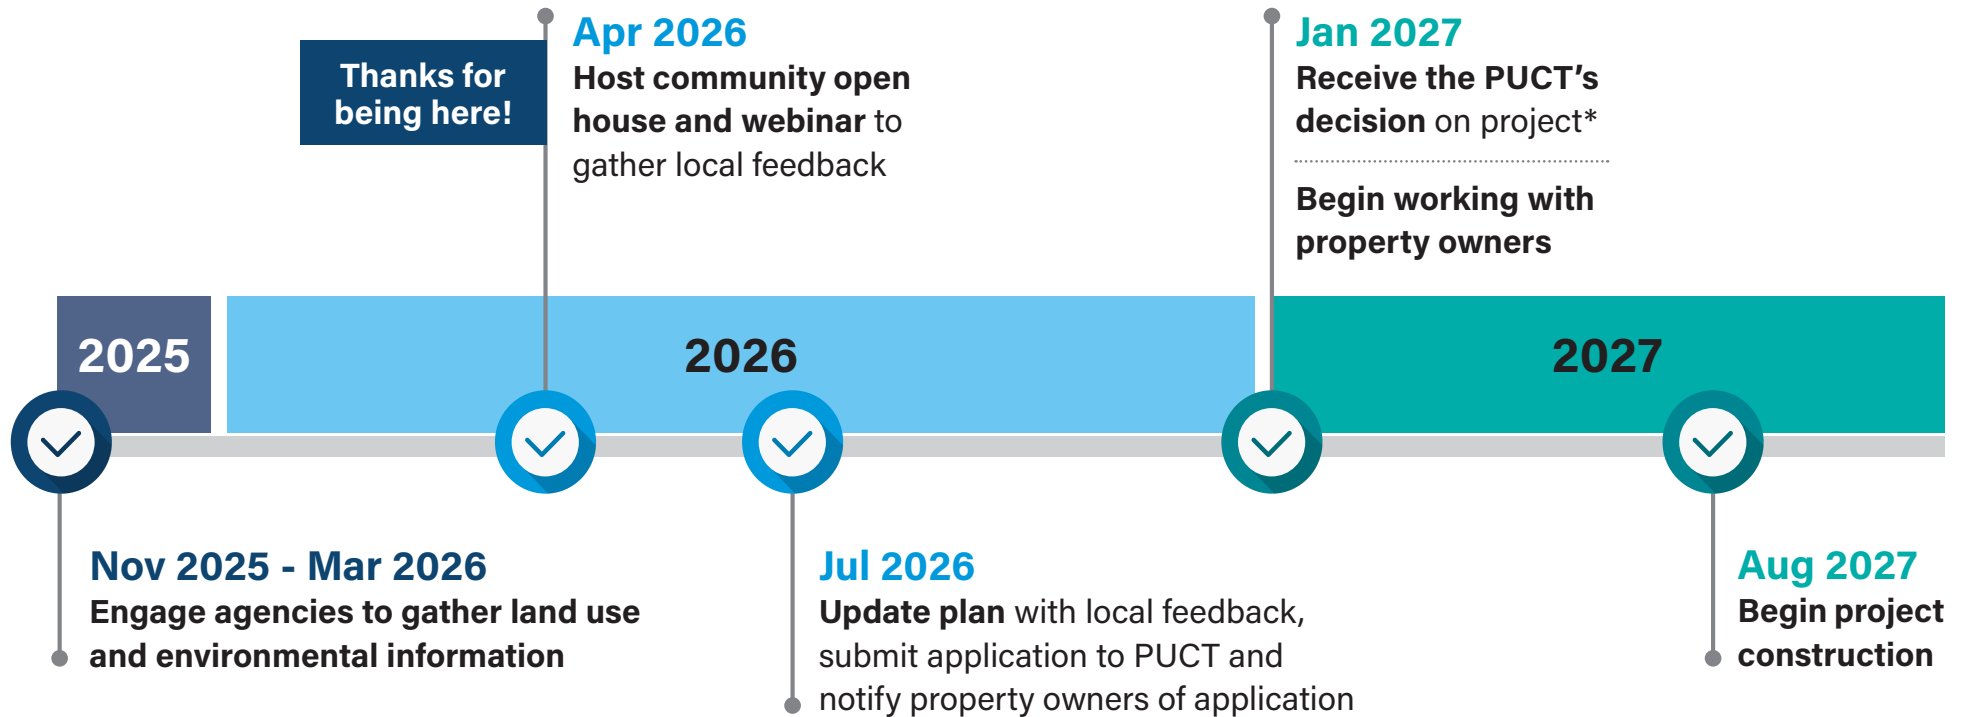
Thanks for being here!

Apr 2026
Host community open house and webinar to gather local feedback

Jan 2027
Receive the PUCT’s decision on project*

Begin working with property owners

2025

2026

2027

Nov 2025 - Mar 2026
Engage agencies to gather land use and environmental information

Jul 2026
Update plan with local feedback, submit application to PUCT and notify property owners of application

Aug 2027
Begin project construction